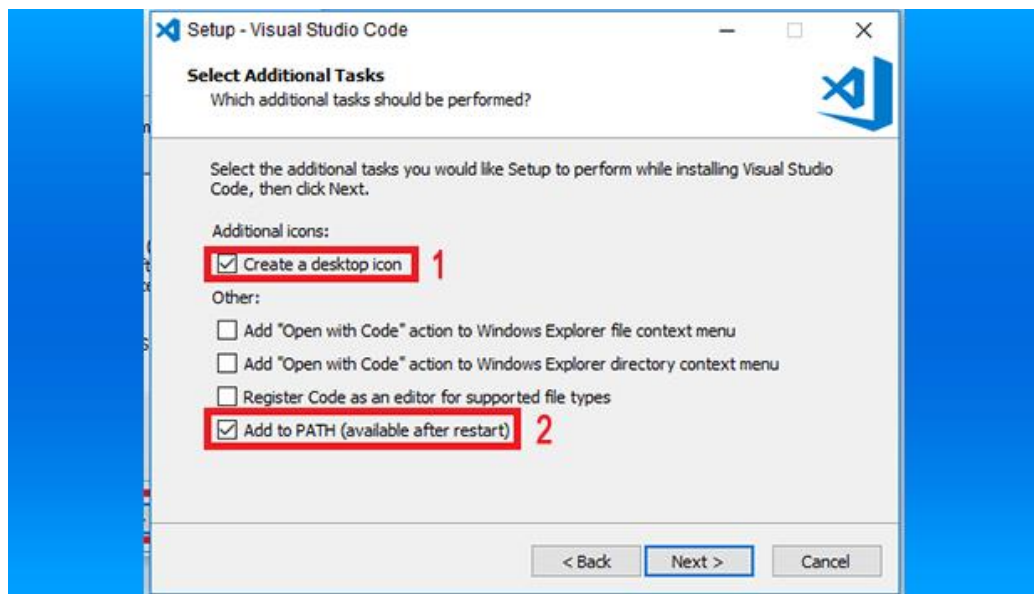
Setup - Visual Studio Code

Select Additional Tasks
Which additional tasks should be performed?

Select the additional tasks you would like Setup to perform while installing Visual Studio Code, then click Next.

Additional icons:

☑ Create a desktop icon 1

Other:

☐ Add "Open with Code" action to Windows Explorer file context menu

☐ Add "Open with Code" action to Windows Explorer directory context menu

☐ Register Code as an editor for supported file types

☑ Add to PATH (available after restart) 2

< Back Next > Cancel